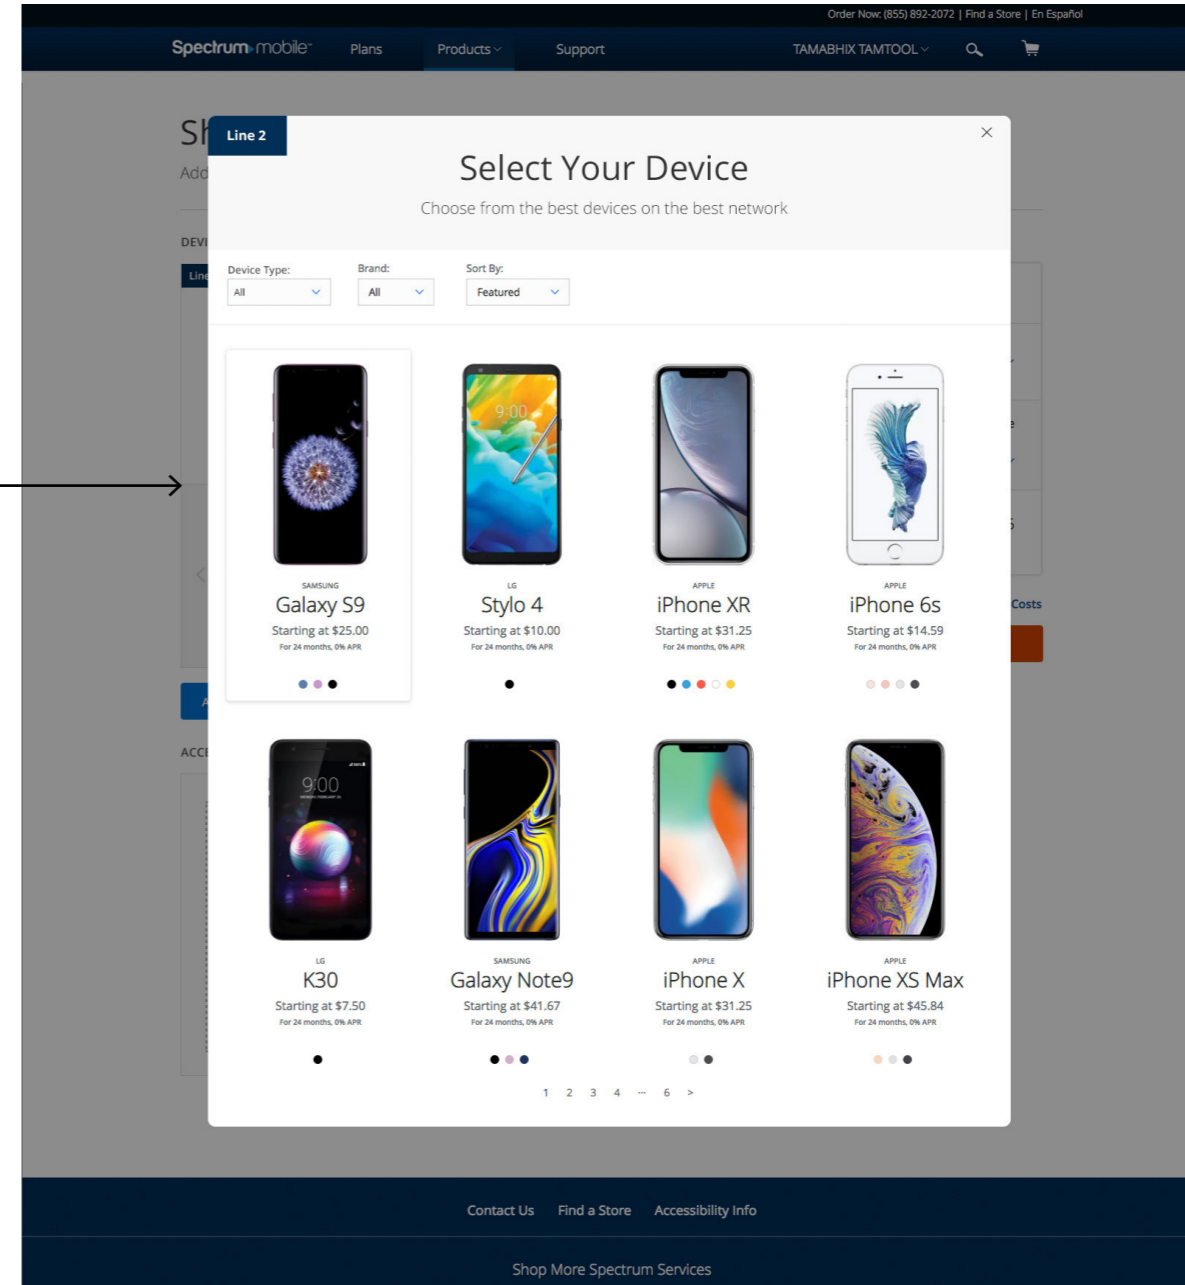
Order Now: (855) 892-2072 | Find a Store | En Español

Spectrum mobile Plans Products Support TAMABHIX TAMTOOL

Sh
Add
DEVI
Line
ACC
Costs

Line 2

Select Your Device

Choose from the best devices on the best network

Device Type: All
Brand: All
Sort By: Featured

SAMSUNG
Galaxy S9
Starting at $25.00
For 24 months, 0% APR

LG
Stylo 4
Starting at $10.00
For 24 months, 0% APR

APPLE
iPhone XR
Starting at $31.25
For 24 months, 0% APR

APPLE
iPhone 6s
Starting at $14.59
For 24 months, 0% APR

LG
K30
Starting at $7.50
For 24 months, 0% APR

SAMSUNG
Galaxy Note9
Starting at $41.67
For 24 months, 0% APR

APPLE
iPhone X
Starting at $31.25
For 24 months, 0% APR

APPLE
iPhone XS Max
Starting at $45.84
For 24 months, 0% APR

1 2 3 4 ··· 6 >

Contact Us Find a Store Accessibility Info

Shop More Spectrum Services